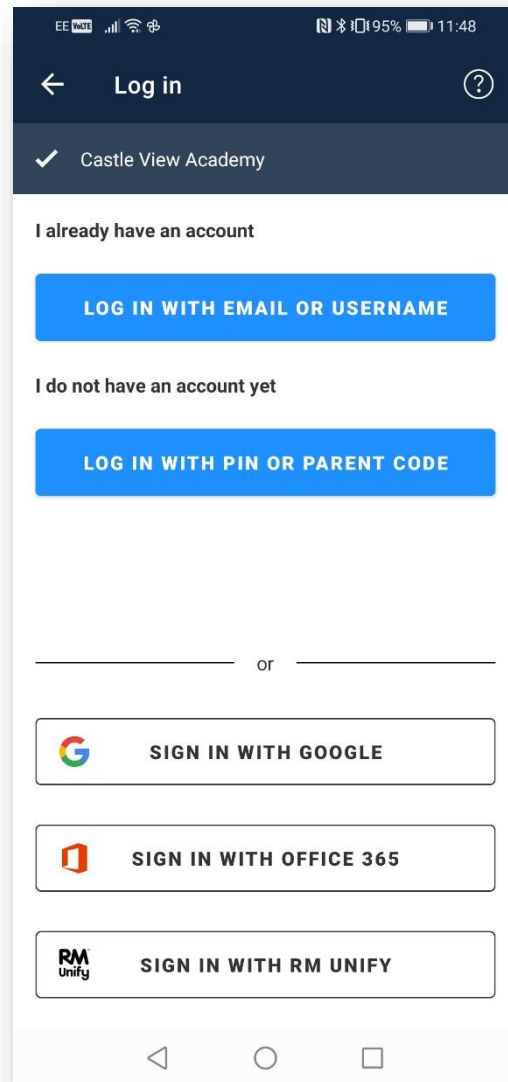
EE VoLTE 95% 11:48

Log in

Castle View Academy

I already have an account

LOG IN WITH EMAIL OR USERNAME

I do not have an account yet

LOG IN WITH PIN OR PARENT CODE

or

SIGN IN WITH GOOGLE

SIGN IN WITH OFFICE 365

RM Unify

SIGN IN WITH RM UNIFY